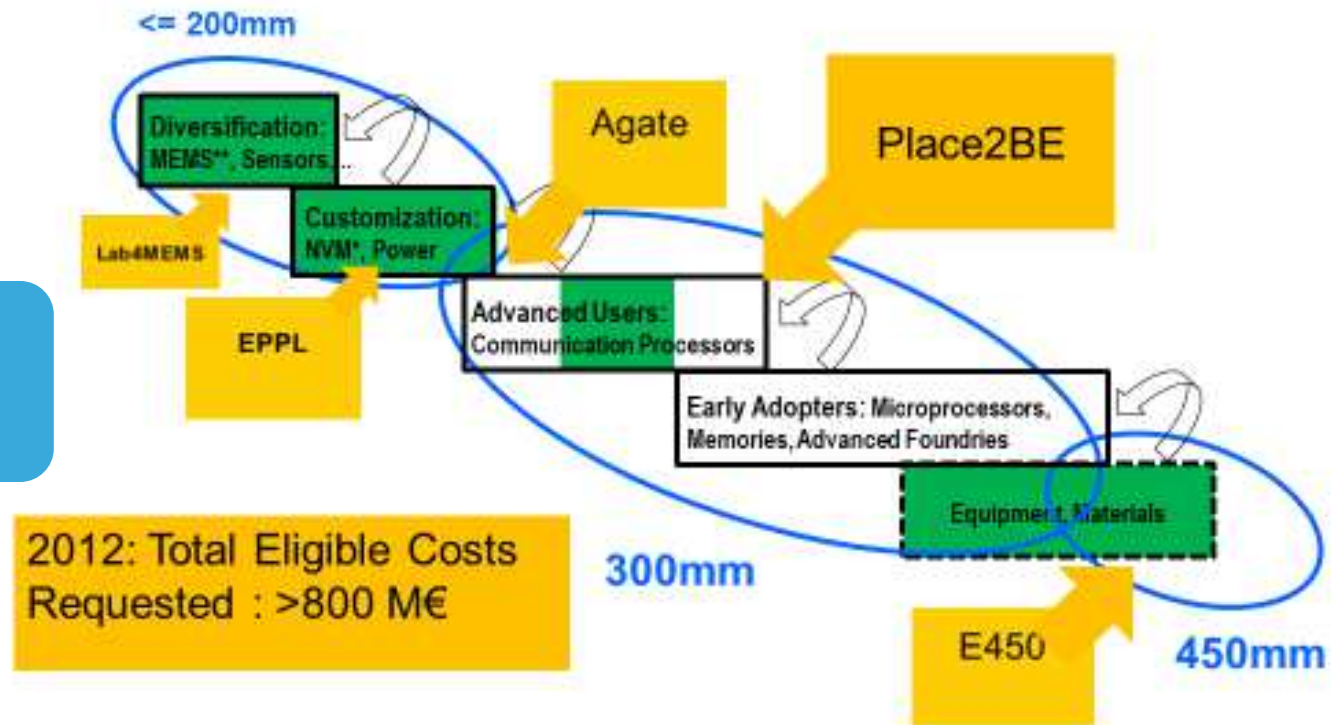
<= 200mm

Diversification: MEMS**, Sensors,..

Agate

Place2BE

Customization: NVM*, Power

Lab4MEMS

EPPL

Advanced Users: Communication Processors

Early Adopters: Microprocessors, Memories, Advanced Foundries

Equipment, Materials

2012: Total Eligible Costs Requested : >800 M€

300mm

E450

450mm